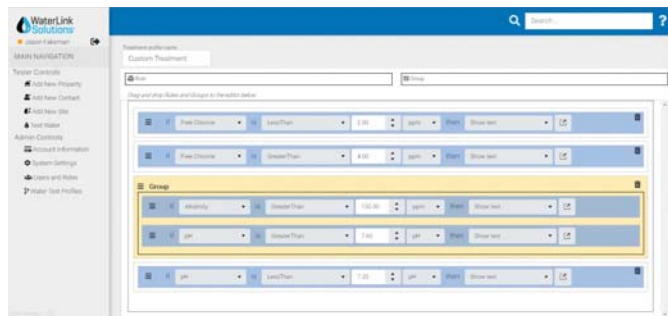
WaterLink Solutions

Jason Fakeman

MAIN NAVIGATION

Tester Controls

Add New Property

Add New Contact

Add New Site

Test Water

Admin Controls

Account Information

System Settings

Users and Roles

Water Test Profiles

Search...

?

Treatment profile name

Custom Treatment

Rule

Group

Drag and drop Rules and Groups to the editor below

If Free Chlorine is LessThan 2.00 ppm then Show text

If Free Chlorine is GreaterThan 4.00 ppm then Show text

Group

If Alkalinity is GreaterThan 150.00 ppm then Show text

If pH is GreaterThan 7.60 pH then Show text

If pH is LessThan 7.20 pH then Show text